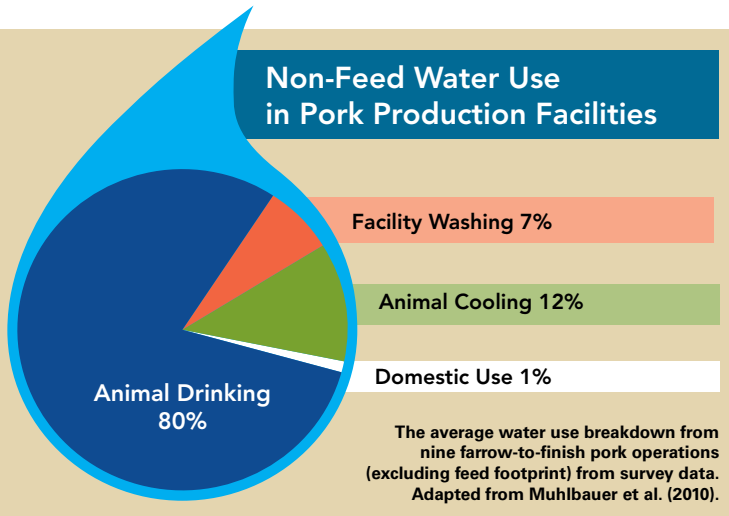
Non-Feed Water Use in Pork Production Facilities

Facility Washing 7%

Animal Cooling 12%

Domestic Use 1%

Animal Drinking 80%

The average water use breakdown from nine farrow-to-finish pork operations (excluding feed footprint) from survey data. Adapted from Muhlbauer et al. (2010).